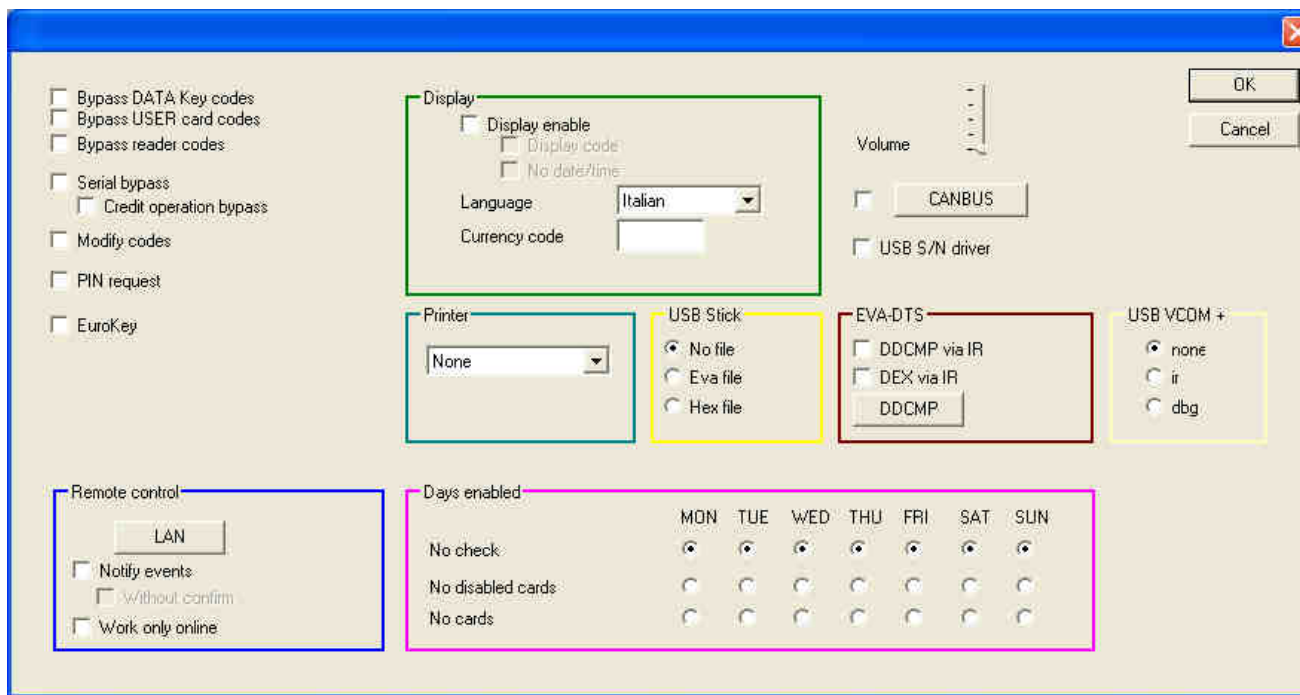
Bypass DATA Key codes
Bypass USER card codes
Bypass reader codes

Serial bypass
Credit operation bypass

Modify codes

PIN request

EuroKey

Display
Display enable
Display code
No date/time
Language Italian
Currency code

Volume

OK
Cancel

CANBUS

USB S/N driver

Printer
None

USB Stick
No file
Eva file
Hex file

EVA-DTS
DDCMP via IR
DEX via IR
DDCMP

USB VCOM +
none
ir
dbg

Remote control
LAN
Notify events
Without confirm
Work only online

Days enabled

| | MON | TUE | WED | THU | FRI | SAT | SUN |
|---|---|---|---|---|---|---|---|
| No check | | | | | | | |
| No disabled cards | | | | | | | |
| No cards | | | | | | | |